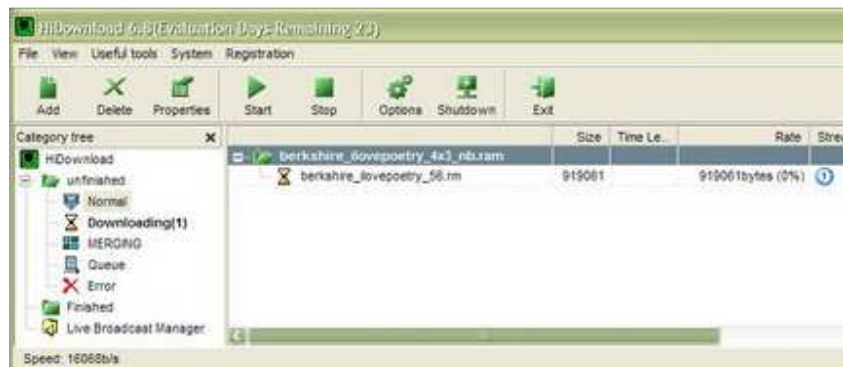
HiDownload 6.8(Evaluation Days Remaining 23)

File View Useful tools System Registration

Add Delete Properties Start Stop Options Shutdown Exit

Category tree

HiDownload
unfinished
Normal
Downloading(1)
MERGING
Queue
Error
Finished
Live Broadcast Manager

| | Size | Time Le... | Rate | Stre |
|---|---|---|---|---|
| berkshire_ilovepoetry_4x3_nb.ram | | | | |
| berkshire_ilovepoetry_56.rm | 919081 | | 919081bytes (0%) | |

Speed: 16068b/s